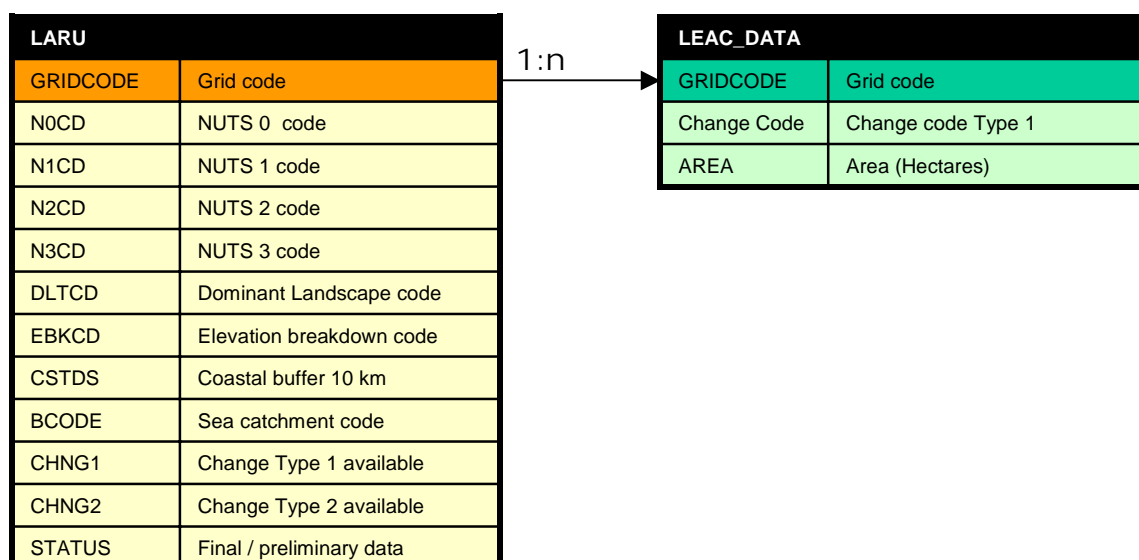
LARU

| GRIDCODE | Grid code |
|---|---|
| N0CD | NUTS 0 code |
| N1CD | NUTS 1 code |
| N2CD | NUTS 2 code |
| N3CD | NUTS 3 code |
| DLTCD | Dominant Landscape code |
| EBKCD | Elevation breakdown code |
| CSTDS | Coastal buffer 10 km |
| BCODE | Sea catchment code |
| CHNG1 | Change Type 1 available |
| CHNG2 | Change Type 2 available |
| STATUS | Final / preliminary data |

1:n

LEAC_DATA

| GRIDCODE | Grid code |
|---|---|
| Change Code | Change code Type 1 |
| AREA | Area (Hectares) |